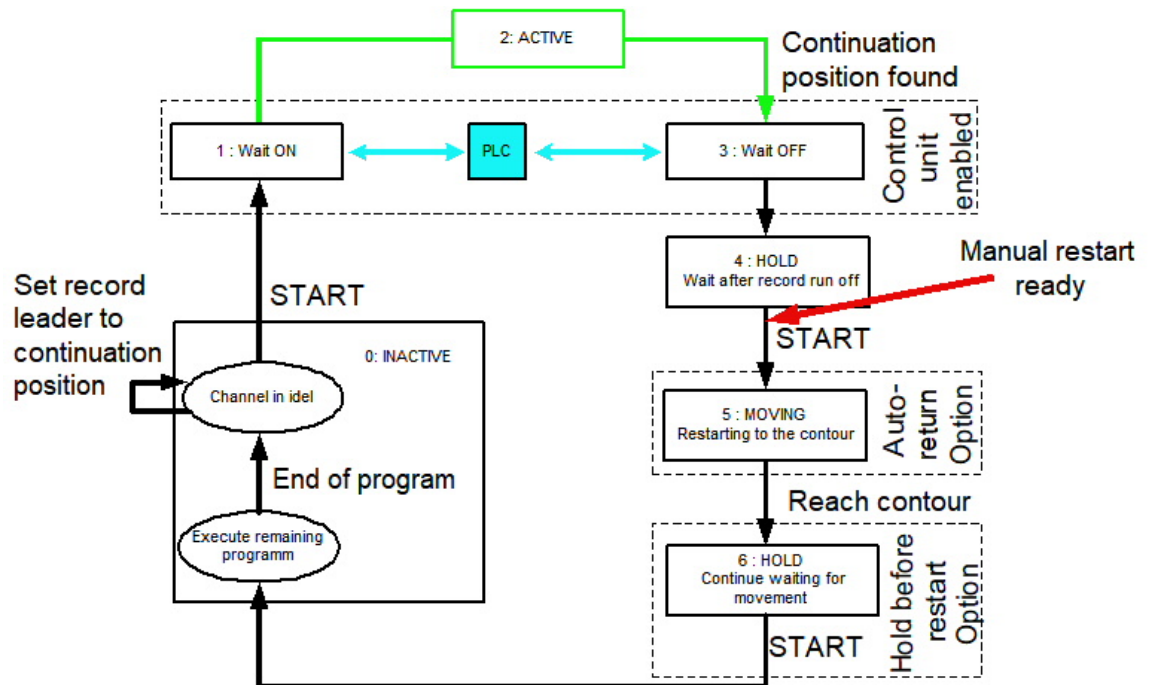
2: ACTIVE

Continuation position found

1 : Wait ON

PLC

3 : Wait OFF

Control unit enabled

4 : HOLD
Wait after record run off

Manual restart ready

Set record leader to continuation position

START

0: INACTIVE

Channel in idel

START

5 : MOVING
Restarting to the contour

Auto-return Option

End of program

Reach contour

Execute remaining programm

6 : HOLD
Continue waiting for movement

Hold before restart Option

START